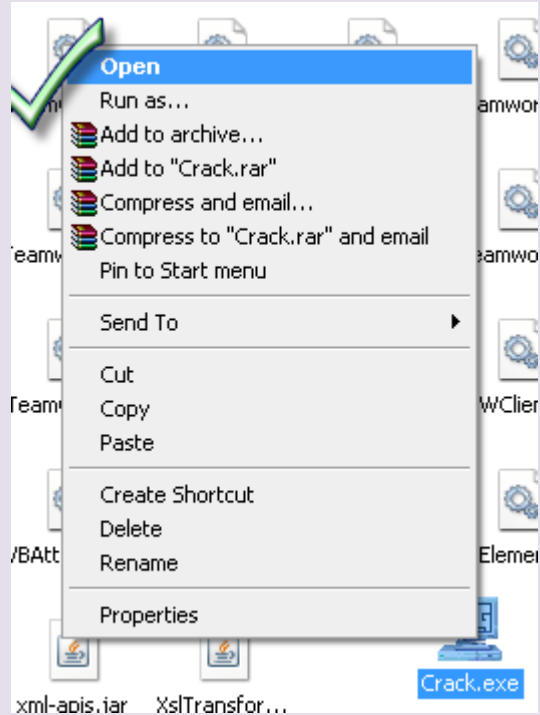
Open
Run as...
Add to archive...
Add to "Crack.rar"
Compress and email...
Compress to "Crack.rar" and email
Pin to Start menu

Send To

Cut
Copy
Paste

Create Shortcut
Delete
Rename

Properties

amwor
eamwo
Teamw
eamwo
Teamw
WClien
/BAtt
Elemen
xml-apis.jar
XslTransfor...
Crack.exe